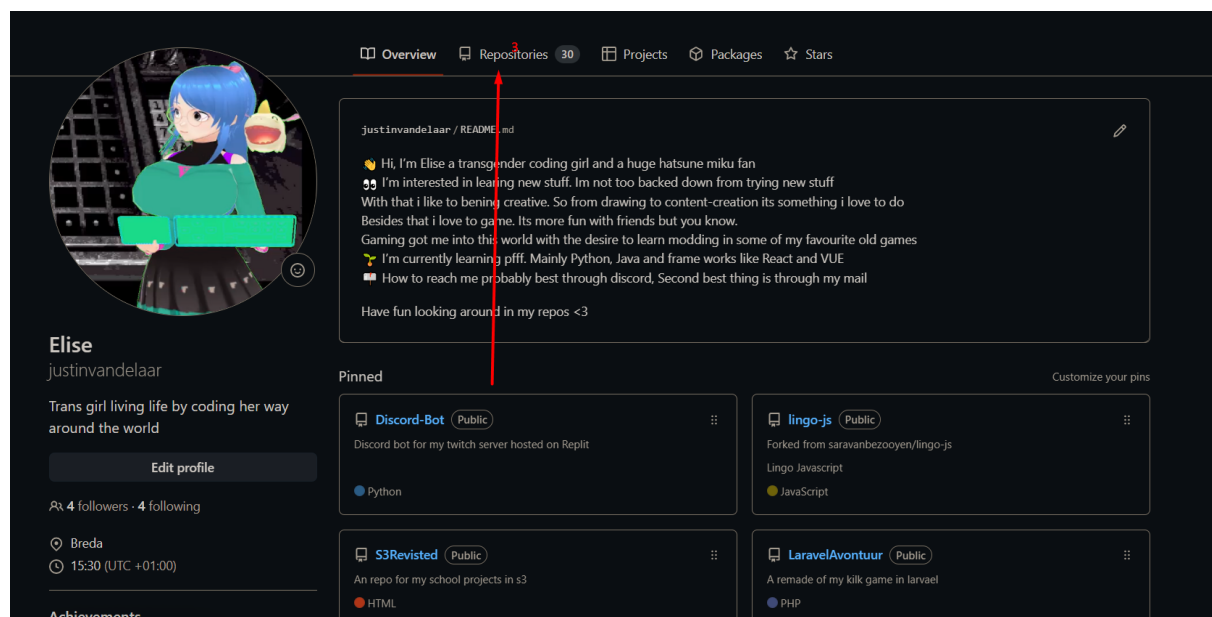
Overview Repositories 30 Projects Packages Stars

3

justinvandelaar / README.md

👋 Hi, I'm Elise a transgender coding girl and a huge hatsune miku fan
👀 I'm interested in learing new stuff. Im not too backed down from trying new stuff
With that i like to bening creative. So from drawing to content-creation its something i love to do
Besides that i love to game. Its more fun with friends but you know.
Gaming got me into this world with the desire to learn modding in some of my favourite old games
🌱 I'm currently learning pfff. Mainly Python, Java and frame works like React and VUE
📫 How to reach me probably best through discord, Second best thing is through my mail

Have fun looking around in my repos <3

Elise
justinvandelaar

Trans girl living life by coding her way around the world

Edit profile

4 followers · 4 following

Breda
15:30 (UTC +01:00)

Achievements

Pinned

Customize your pins

Discord-Bot Public
Discord bot for my twitch server hosted on Replit
Python

lingo-js Public
Forked from saravanbezooyen/lingo-js
Lingo Javascript
JavaScript

S3Revisted Public
An repo for my school projects in s3
HTML

LaravelAvontuur Public
A remade of my kilk game in larvael
PHP